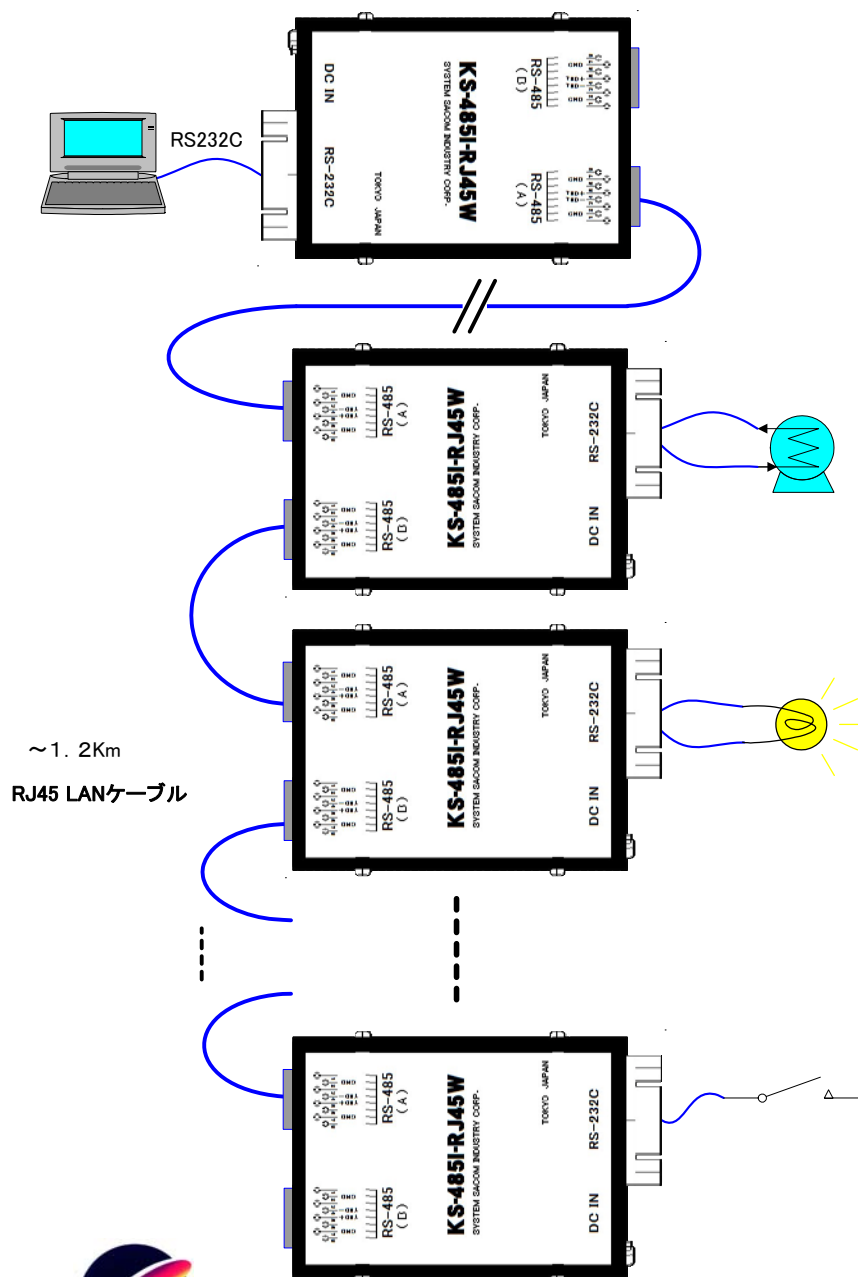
RS232C

DC IN
RS-232C
KS-485I-RJ45W
SYSTEM SACOM INDUSTRY CORP.
TOKYO JAPAN
RS-485
(B)
RS-485
(A)

KS-485I-RJ45W
SYSTEM SACOM INDUSTRY CORP.
TOKYO JAPAN
RS-232C
DC IN
RS-485
(A)
RS-485
(B)

KS-485I-RJ45W
SYSTEM SACOM INDUSTRY CORP.
TOKYO JAPAN
RS-232C
DC IN
RS-485
(A)
RS-485
(B)

~1.2Km

RJ45 LANケーブル

KS-485I-RJ45W
SYSTEM SACOM INDUSTRY CORP.
TOKYO JAPAN
RS-232C
DC IN
RS-485
(A)
RS-485
(B)